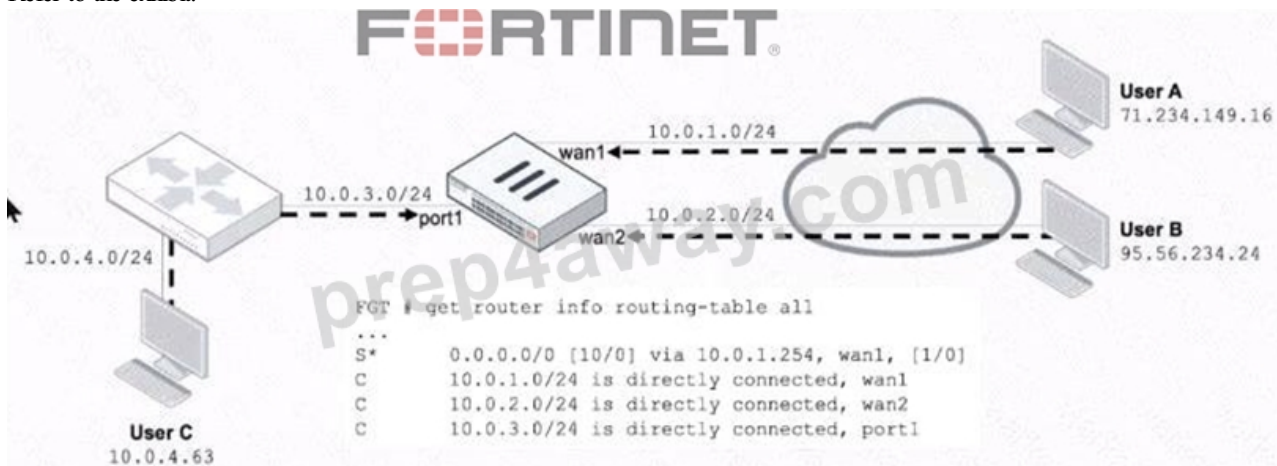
Refer to the exhibit.

FERTINET

User A
71.234.149.16

10.0.1.0/24

wan1

10.0.3.0/24

port1

10.0.2.0/24

wan2

User B
95.56.234.24

10.0.4.0/24

prep4away.com

FGT # get router info routing-table all
...
S* 0.0.0.0/0 [10/0] via 10.0.1.254, wan1, [1/0]
C 10.0.1.0/24 is directly connected, wan1
C 10.0.2.0/24 is directly connected, wan2
C 10.0.3.0/24 is directly connected, port1

User C
10.0.4.63